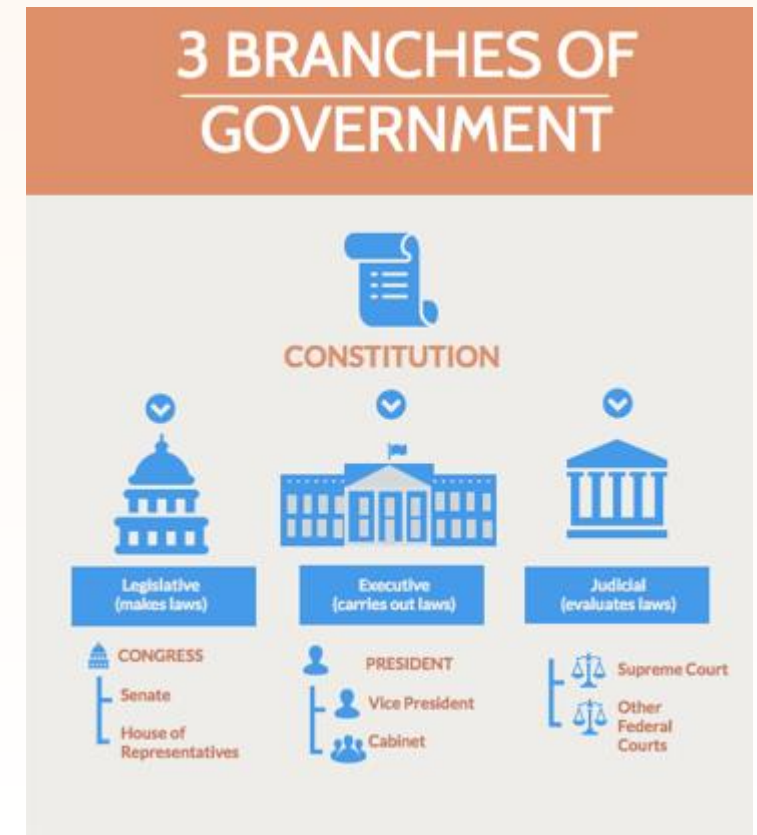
3 BRANCHES OF GOVERNMENT

CONSTITUTION

Legislative (makes laws)

CONGRESS

Senate

House of Representatives

Executive (carries out laws)

PRESIDENT

Vice President

Cabinet

Judicial (evaluates laws)

Supreme Court

Other Federal Courts